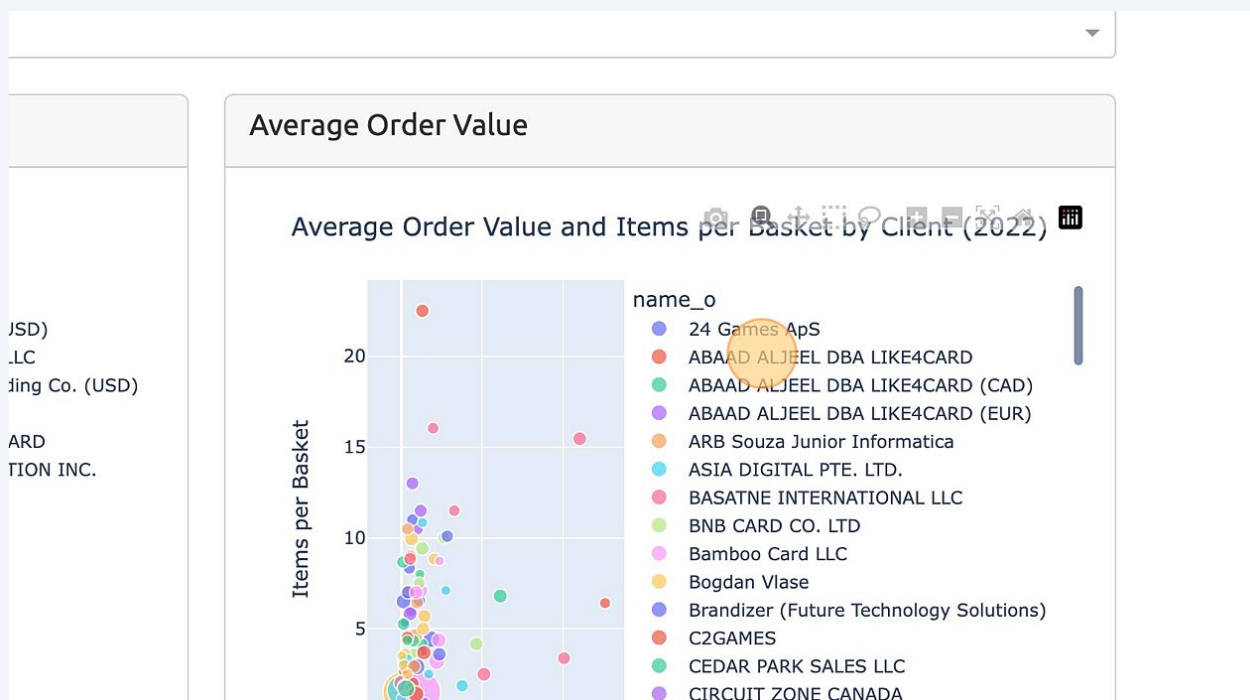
USD)
LLC
ding Co. (USD)

ARD
TION INC.

Average Order Value

Average Order Value and Items per Basket by Client (2022)

Items per Basket

20
15
10
5

name_o
24 Games ApS
ABAAD ALJEEL DBA LIKE4CARD
ABAAD ALJEEL DBA LIKE4CARD (CAD)
ABAAD ALJEEL DBA LIKE4CARD (EUR)
ARB Souza Junior Informatica
ASIA DIGITAL PTE. LTD.
BASATNE INTERNATIONAL LLC
BNB CARD CO. LTD
Bamboo Card LLC
Bogdan Vlase
Brandizer (Future Technology Solutions)
C2GAMES
CEDAR PARK SALES LLC
CIRCUIT ZONE CANADA